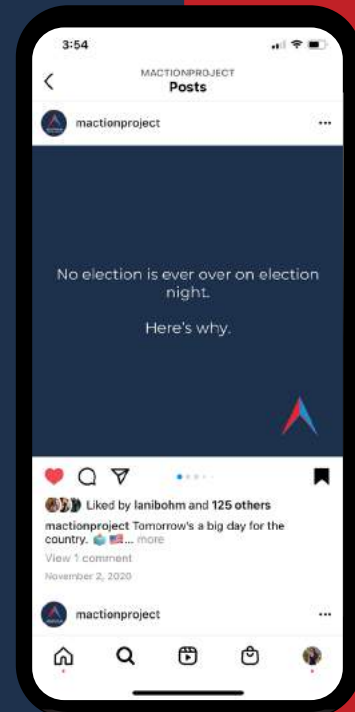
3:54

MACTIONPROJECT
Posts

mactionproject

No election is ever over on election night.

Here's why.

Liked by lanibohm and 125 others

mactionproject Tomorrow's a big day for the country. 🗳️ 🇺🇸... more

View 1 comment

November 2, 2020

mactionproject